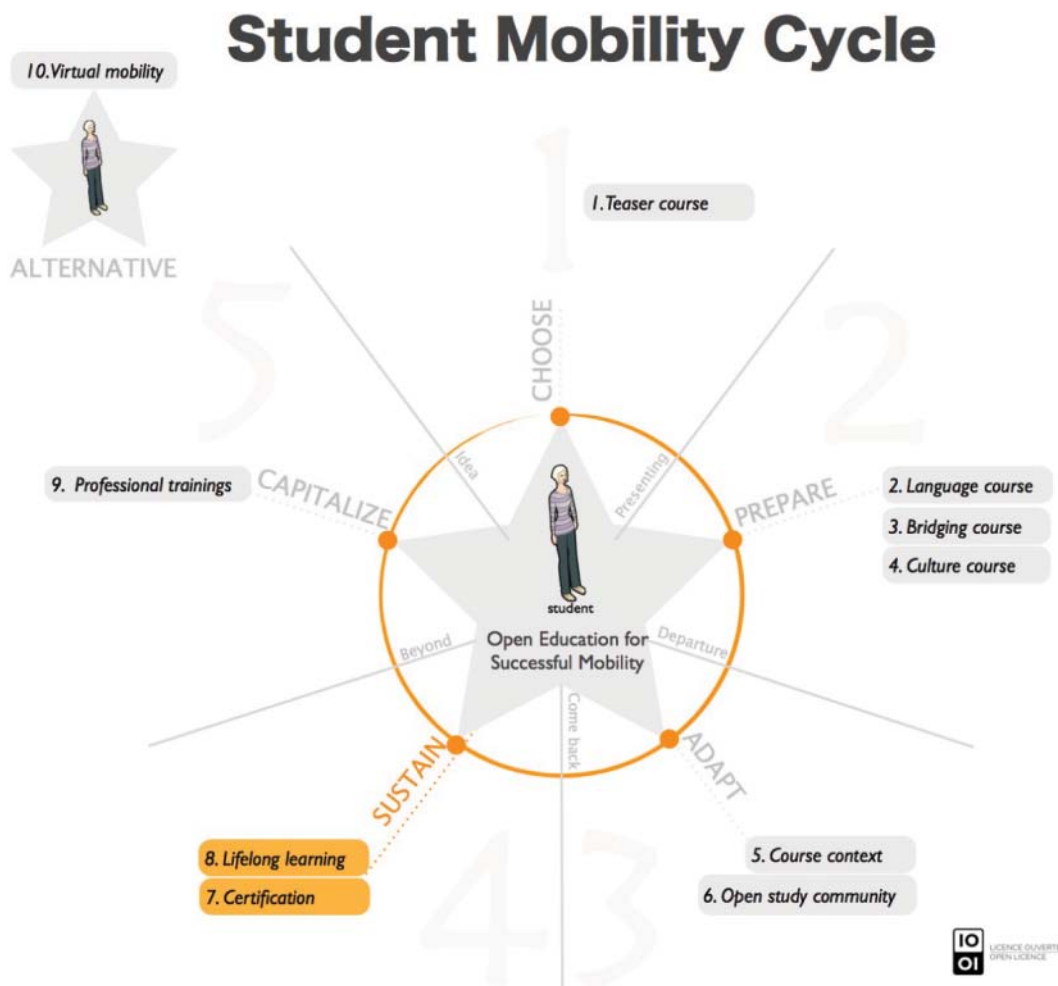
Student Mobility Cycle

10. Virtual mobility

ALTERNATIVE

1

1. Teaser course

CHOOSE

5

2

Idea

Presenting

9. Professional trainings

CAPITALIZE

PREPARE

2. Language course

3. Bridging course

4. Culture course

student

Open Education for Successful Mobility

Beyond

Departure

Come back

SUSTAIN

ADAPT

8. Lifelong learning

7. Certification

4

3

5. Course context

6. Open study community

IO
OI
LICENCE OUVERTE
OPEN LICENCE